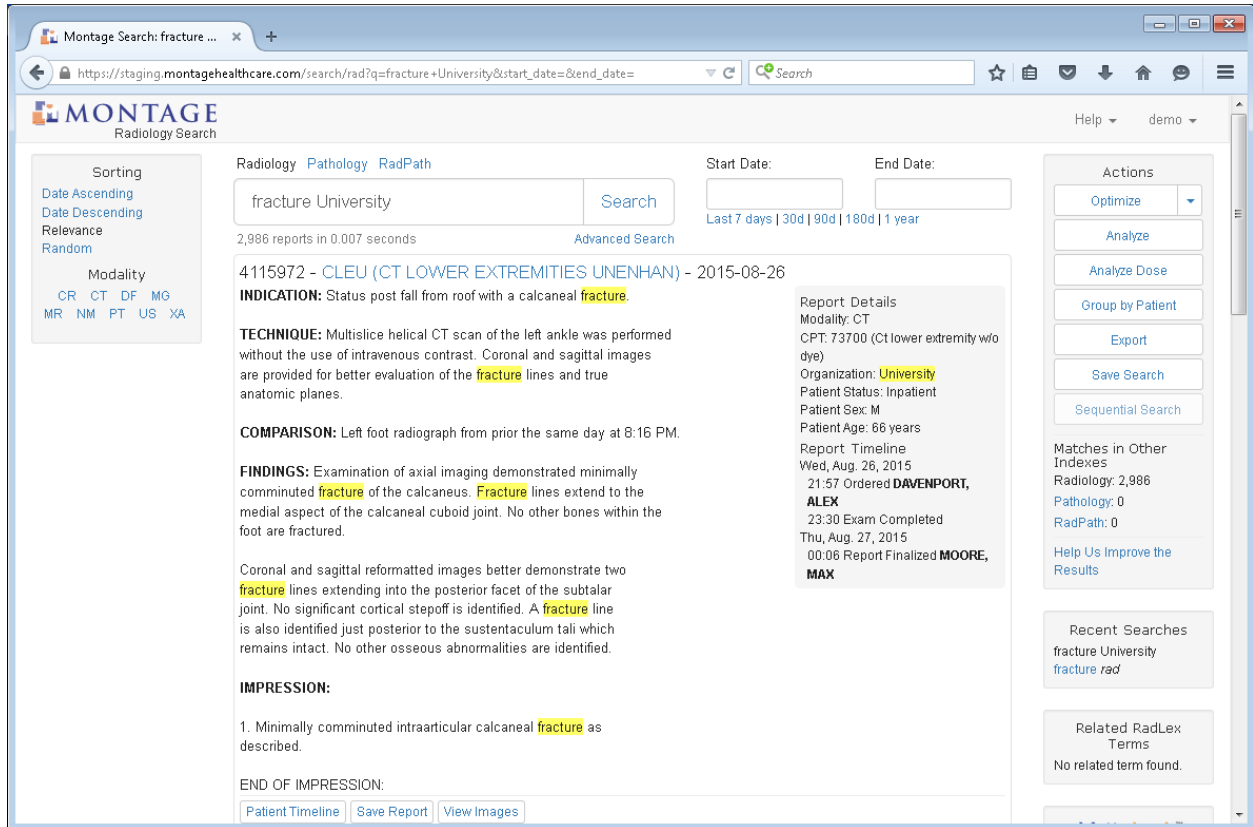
Montage Search: fracture ... ×

https://staging.montagehealthcare.com/search/rad?q=fracture+University&start_date=&end_date=

Search

MONTAGE
Radiology Search

Help ▾ demo ▾

Sorting
Date Ascending
Date Descending
Relevance
Random

Modality
CR CT DF MG
MR NM PT US XA

Radiology Pathology RadPath

fracture University

Search

2,986 reports in 0.007 seconds

Advanced Search

Start Date:

End Date:

Last 7 days | 30d | 90d | 180d | 1 year

4115972 - CLEU (CT LOWER EXTREMITIES UNENHAN) - 2015-08-26

INDICATION: Status post fall from roof with a calcaneal fracture.

TECHNIQUE: Multislice helical CT scan of the left ankle was performed without the use of intravenous contrast. Coronal and sagittal images are provided for better evaluation of the fracture lines and true anatomic planes.

COMPARISON: Left foot radiograph from prior the same day at 8:16 PM.

FINDINGS: Examination of axial imaging demonstrated minimally comminuted fracture of the calcaneus. Fracture lines extend to the medial aspect of the calcaneal cuboid joint. No other bones within the foot are fractured.

Coronal and sagittal reformatted images better demonstrate two fracture lines extending into the posterior facet of the subtalar joint. No significant cortical stepoff is identified. A fracture line is also identified just posterior to the sustentaculum tali which remains intact. No other osseous abnormalities are identified.

IMPRESSION:

1. Minimally comminuted intraarticular calcaneal fracture as described.

END OF IMPRESSION:

Patient Timeline Save Report View Images

Report Details
Modality: CT
CPT: 73700 (Ct lower extremity w/o dye)
Organization: University
Patient Status: Inpatient
Patient Sex: M
Patient Age: 66 years
Report Timeline
Wed, Aug. 26, 2015
21:57 Ordered DAVENPORT, ALEX
23:30 Exam Completed
Thu, Aug. 27, 2015
00:06 Report Finalized MOORE, MAX

Actions
Optimize
Analyze
Analyze Dose
Group by Patient
Export
Save Search
Sequential Search

Matches in Other Indexes
Radiology: 2,986
Pathology: 0
RadPath: 0

Help Us Improve the Results

Recent Searches
fracture University
fracture rad

Related RadLex Terms
No related term found.